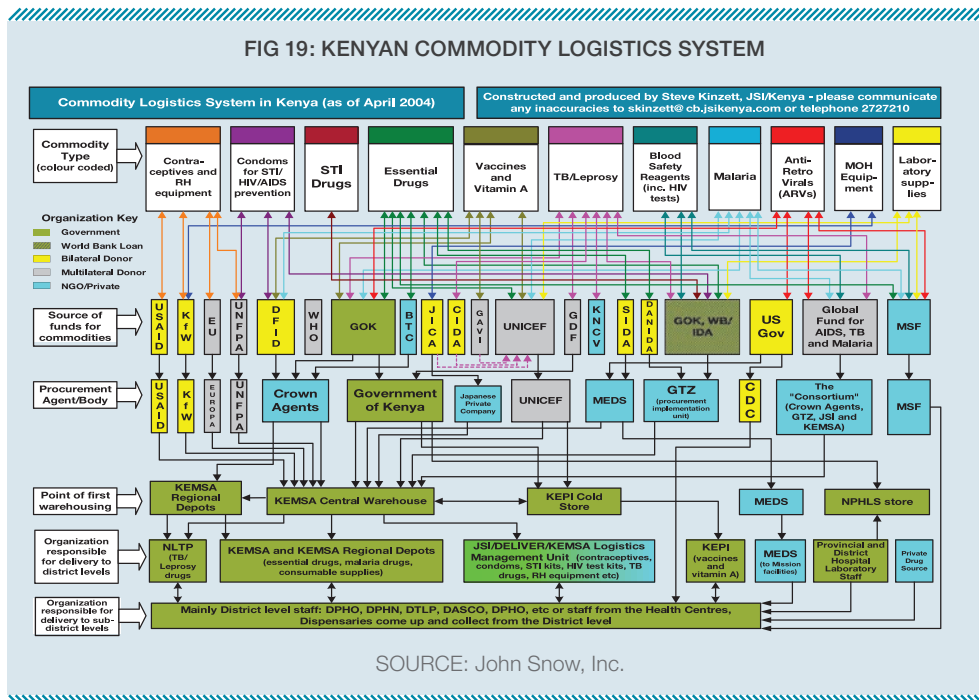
FIG 19: KENYAN COMMODITY LOGISTICS SYSTEM

Commodity Logistics System in Kenya (as of April 2004)

Constructed and produced by Steve Kinzett, JSI/Kenya - please communicate any inaccuracies to skinzett@ cb.jsikenya.com or telephone 2727210

Commodity Type (colour coded)

Contraceptives and RH equipment

Condoms for STI/ HIV/AIDS prevention

STI Drugs

Essential Drugs

Vaccines and Vitamin A

TB/Leprosy

Blood Safety Reagents (inc. HIV tests)

Malaria

Anti-Retro Virals (ARVs)

MOH Equipment

Laboratory supplies

Organization Key
Government
World Bank Loan
Bilateral Donor
Multilateral Donor
NGO/Private

Source of funds for commodities

USAID

KfW

EU

UNFPA

DFID

WHO

GOK

BTC

JICA

CIDA

GAVI

UNICEF

GDF

KNCV

SIDA

DANIDA

GOK, WB/ IDA

US Gov

Global Fund for AIDS, TB and Malaria

MSF

Procurement Agent/Body

USAID

KfW

EUROPA

UNFPA

Crown Agents

Government of Kenya

Japanese Private Company

UNICEF

MEDS

GTZ (procurement implementation unit)

CDC

The "Consortium" (Crown Agents, GTZ, JSI and KEMSA)

MSF

Point of first warehousing

KEMSA Regional Depots

KEMSA Central Warehouse

KEPI Cold Store

MEDS

NPHLS store

Organization responsible for delivery to district levels

NLTP (TB/ Leprosy drugs

KEMSA and KEMSA Regional Depots (essential drugs, malaria drugs, consumable supplies)

JSI/DELIVER/KEMSA Logistics Management Unit (contraceptives, condoms, STI kits, HIV test kits, TB drugs, RH equipment etc)

KEPI (vaccines and vitamin A)

MEDS (to Mission facilities)

Provincial and District Hospital Laboratory Staff

Private Drug Source

Organization responsible for delivery to sub-district levels

Mainly District level staff: DPHO, DPHN, DTLP, DASCO, DPHO, etc or staff from the Health Centres, Dispensaries come up and collect from the District level

SOURCE: John Snow, Inc.